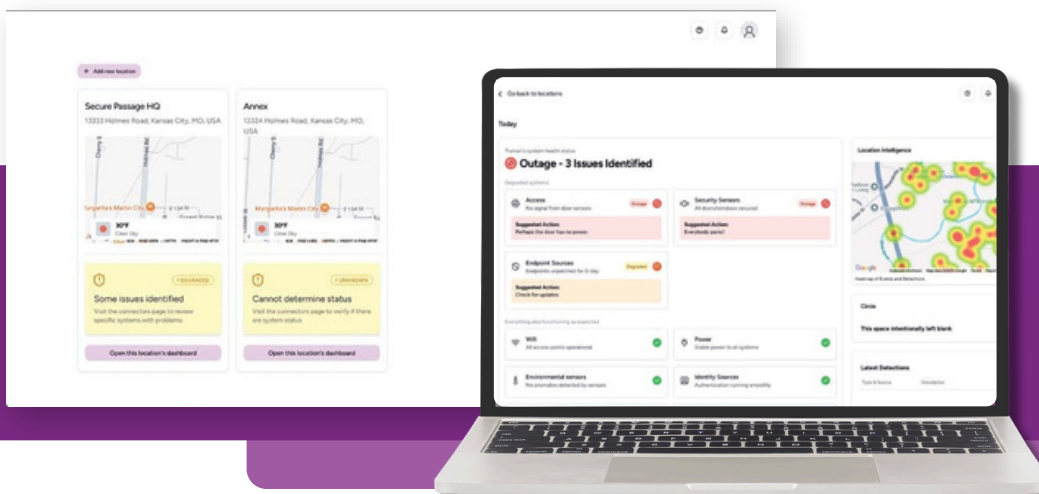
+ Add new location

Secure Passage HQ
13333 Holmes Road, Kansas City, MO, USA

Margarita's Mexican City
30°F
Clear Sky

• DEGRADED
Some issues identified
Visit the connectors page to review specific systems with problems.

Open this location's dashboard

Annex
13324 Holmes Road, Kansas City, MO, USA

Margarita's Mexican City
30°F
Clear Sky

• UNKNOWN
Cannot determine status
Visit the connectors page to verify if there are system status

Open this location's dashboard

Go back to locations

Today

Truman's system health status
Outage - 3 Issues Identified

Degraded systems

Access
No signal from door sensors
Outage
Suggested Action:
Perhaps the door has no power.

Security Sensors
All doors/windows secured
Outage
Suggested Action:
Everybody panic!

Endpoint Sources
Endpoints unpatched for 0-day
Degraded
Suggested Action:
Check for updates

Everything else functioning as expected

Wifi
All access points operational

Power
Stable power to all systems

Environmental sensors
No anomalies detected by sensors

Identity Sources
Authentication running smoothly

Location Intelligence

Heatmap of Events and Detections

Circle
This space intentionally left blank

Latest Detections
Type & Source
Description